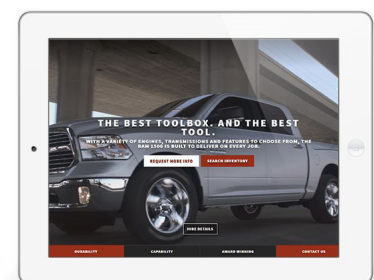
THE BEST TOOLBOX. AND THE BEST TOOL.

WITH A VARIETY OF ENGINES, TRANSMISSIONS AND FEATURES TO CHOOSE FROM, THE RAM 1500 IS BUILT TO DELIVER ON EVERY JOB.

REQUEST MORE INFO

SEARCH INVENTORY

MORE DETAILS

DURABILITY

CAPABILITY

AWARD WINNING

CONTACT US